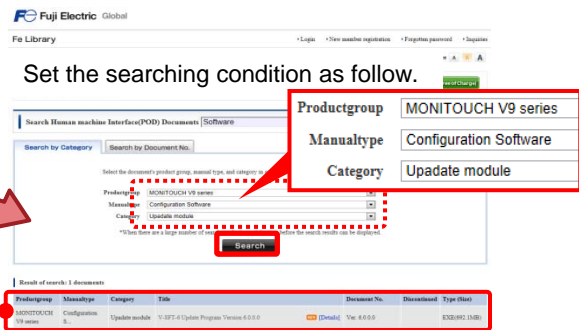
Fuji Electric Global

Fe Library

• Login • New member registration • Forgotten password • Inquiries

A A A

Set the searching condition as follow.

Free of Charge

Search Human machine Interface(POD) Documents Software

Search by Category | Search by Document No.

Select the document's product group, manual type, and category in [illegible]

Productgroup MONITOUCH V9 series
Manualtype Configuration Software
Category Upadate module

*When there are a large number of sea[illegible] the search results can be displayed.

Search

| Productgroup | MONITOUCH V9 series |
|---|---|
| Manualtype | Configuration Software |
| Category | Upadate module |

Result of search: 1 documents

| Productgroup | Manualtype | Category | Title | Document No. | Discontinued | Type (Size) |
|---|---|---|---|---|---|---|
| MONITOUCH V9 series | Configuration S... | Update module | V-SFT-6 Update Program Version 6.0.0.0 [Details] | Ver. 6.0.0.0 | | EXE(892.1MB) |